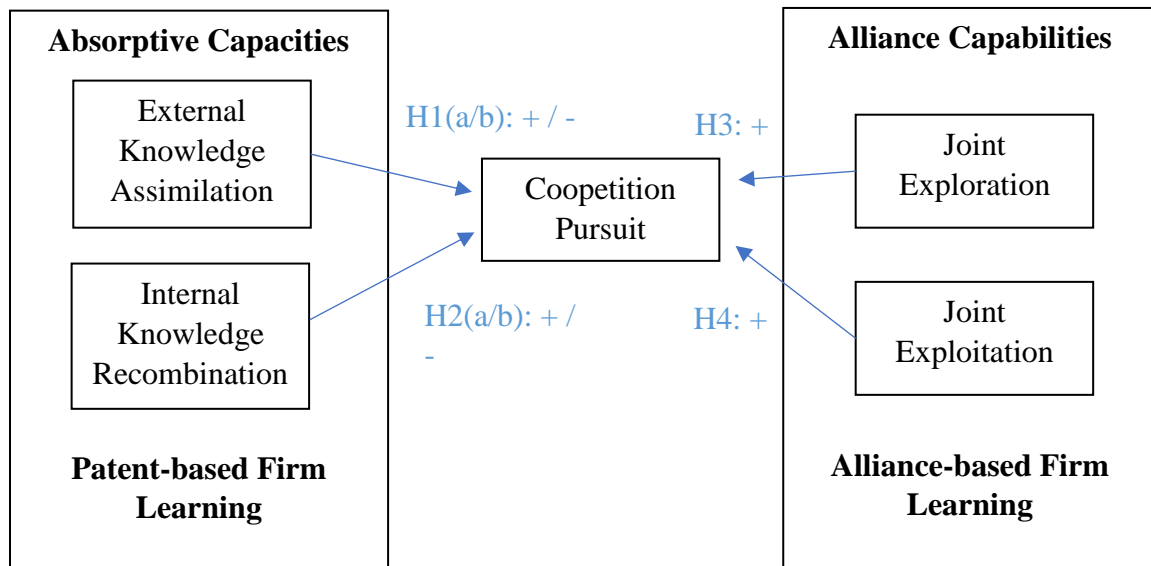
Absorptive Capacities

External Knowledge Assimilation

Internal Knowledge Recombination

Patent-based Firm Learning

H1(a/b): + / -

H2(a/b): + / -

Coopetition Pursuit

H3: +

H4: +

Alliance Capabilities

Joint Exploration

Joint Exploitation

Alliance-based Firm Learning